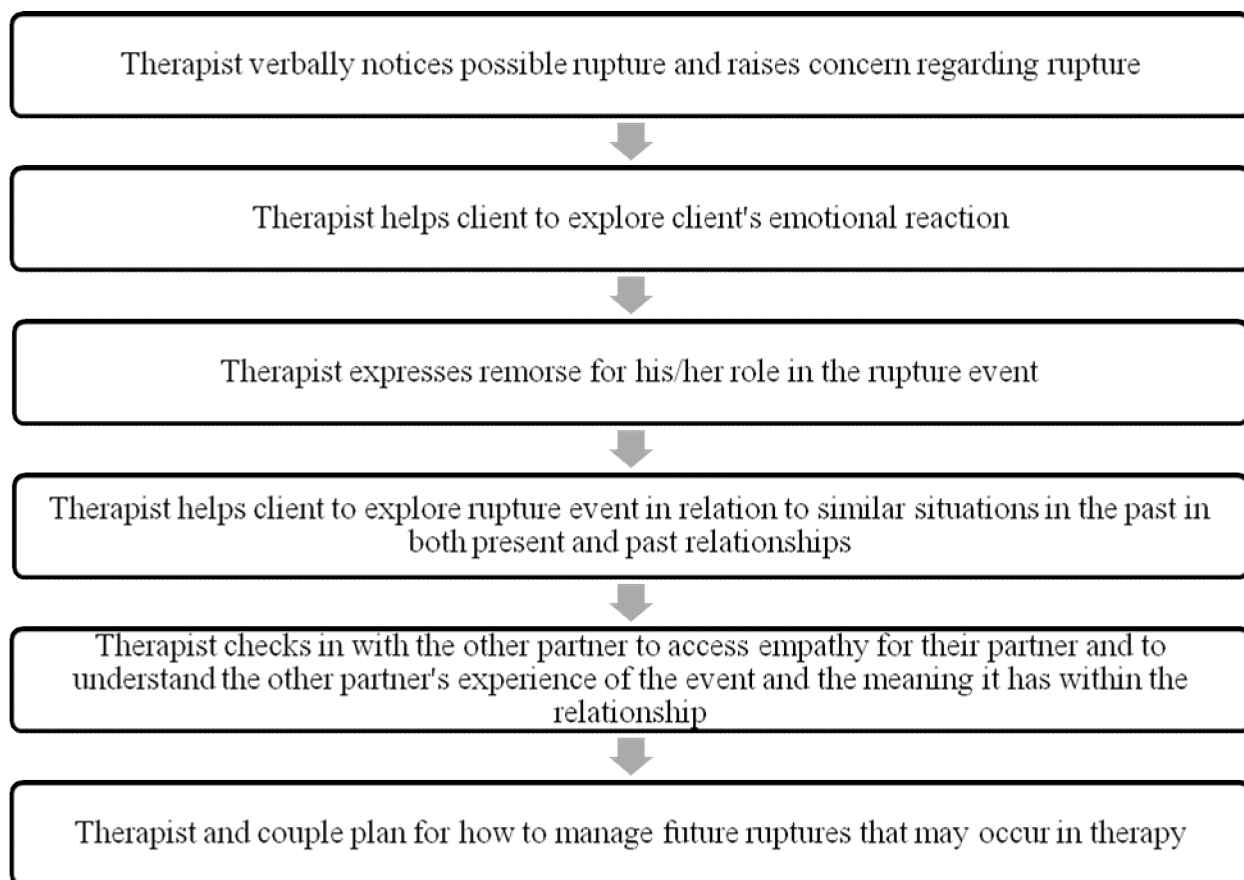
Therapist verbally notices possible rupture and raises concern regarding rupture

Therapist helps client to explore client's emotional reaction

Therapist expresses remorse for his/her role in the rupture event

Therapist helps client to explore rupture event in relation to similar situations in the past in both present and past relationships

Therapist checks in with the other partner to access empathy for their partner and to understand the other partner's experience of the event and the meaning it has within the relationship

Therapist and couple plan for how to manage future ruptures that may occur in therapy